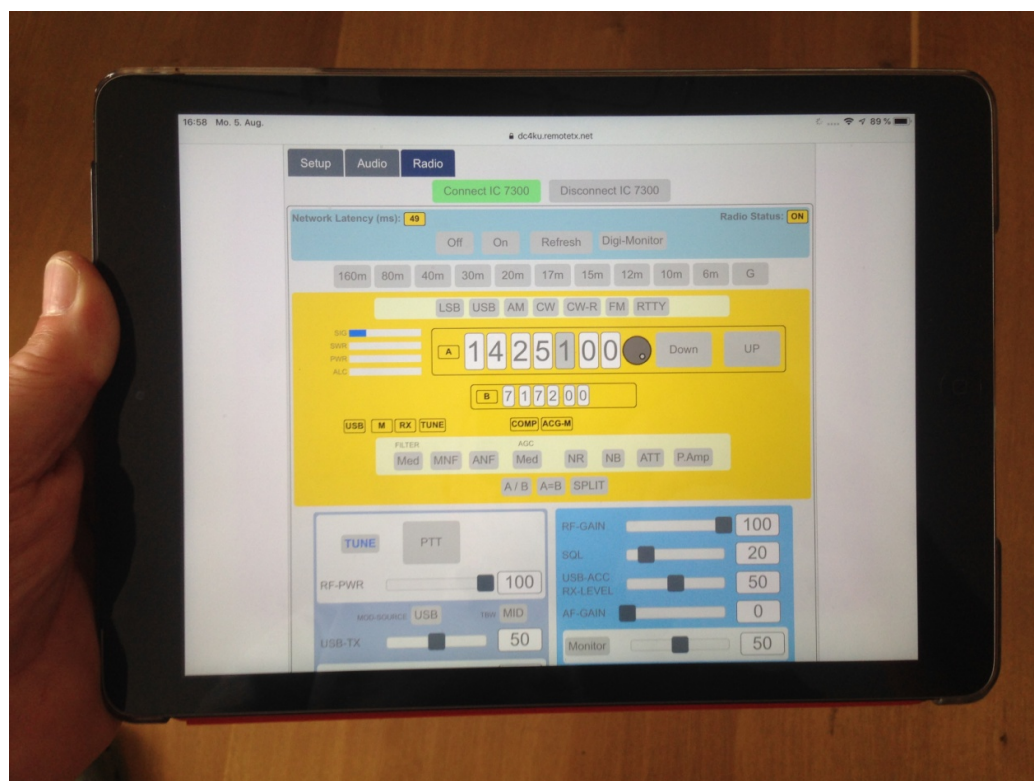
16:58 Mo. 5. Aug.

dc4ku.remotetx.net

89 %

Setup Audio Radio

Connect IC 7300 Disconnect IC 7300

Network Latency (ms): 49

Radio Status: ON

Off On Refresh Digi-Monitor

160m 80m 40m 30m 20m 17m 15m 12m 10m 6m G

LSB USB AM CW CW-R FM RTTY

SIG
SWR
PWR
ALC

A 1 4 2 5 1 0 0 Down UP

B 7 1 7 2 0 0

USB M RX TUNE COMP ACG-M

FILTER AGC

Med MNF ANF Med NR NB ATT P.Amp

A / B A=B SPLIT

TUNE PTT

RF-PWR 100

MOD-SOURCE USB TBW MID

USB-TX 50

RF-GAIN 100

SQL 20

USB-ACC RX-LEVEL 50

AF-GAIN 0

Monitor 50